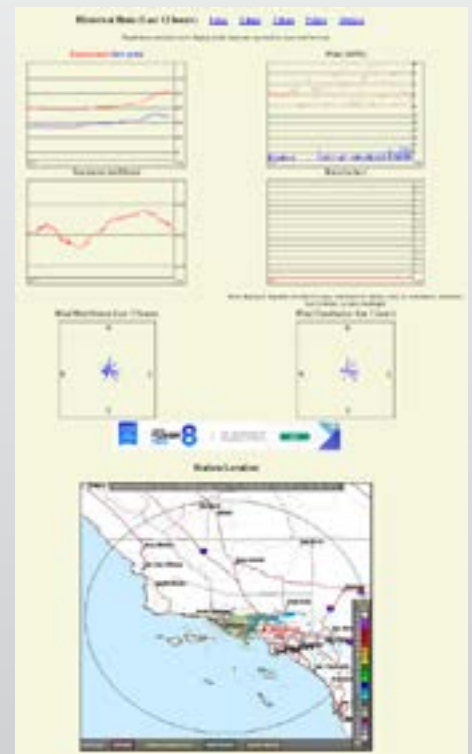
Historical Data (Last 12 hours) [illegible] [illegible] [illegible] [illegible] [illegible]

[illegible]

Temperature Dew point

Wind (MPH)

Barometric Pressure

Rain (inches)

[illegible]

Wind Rose (Last 12 hours)

Wind Distribution (Last 12 hours)

N

W

E

S

N

W

E

S

8

Station Location